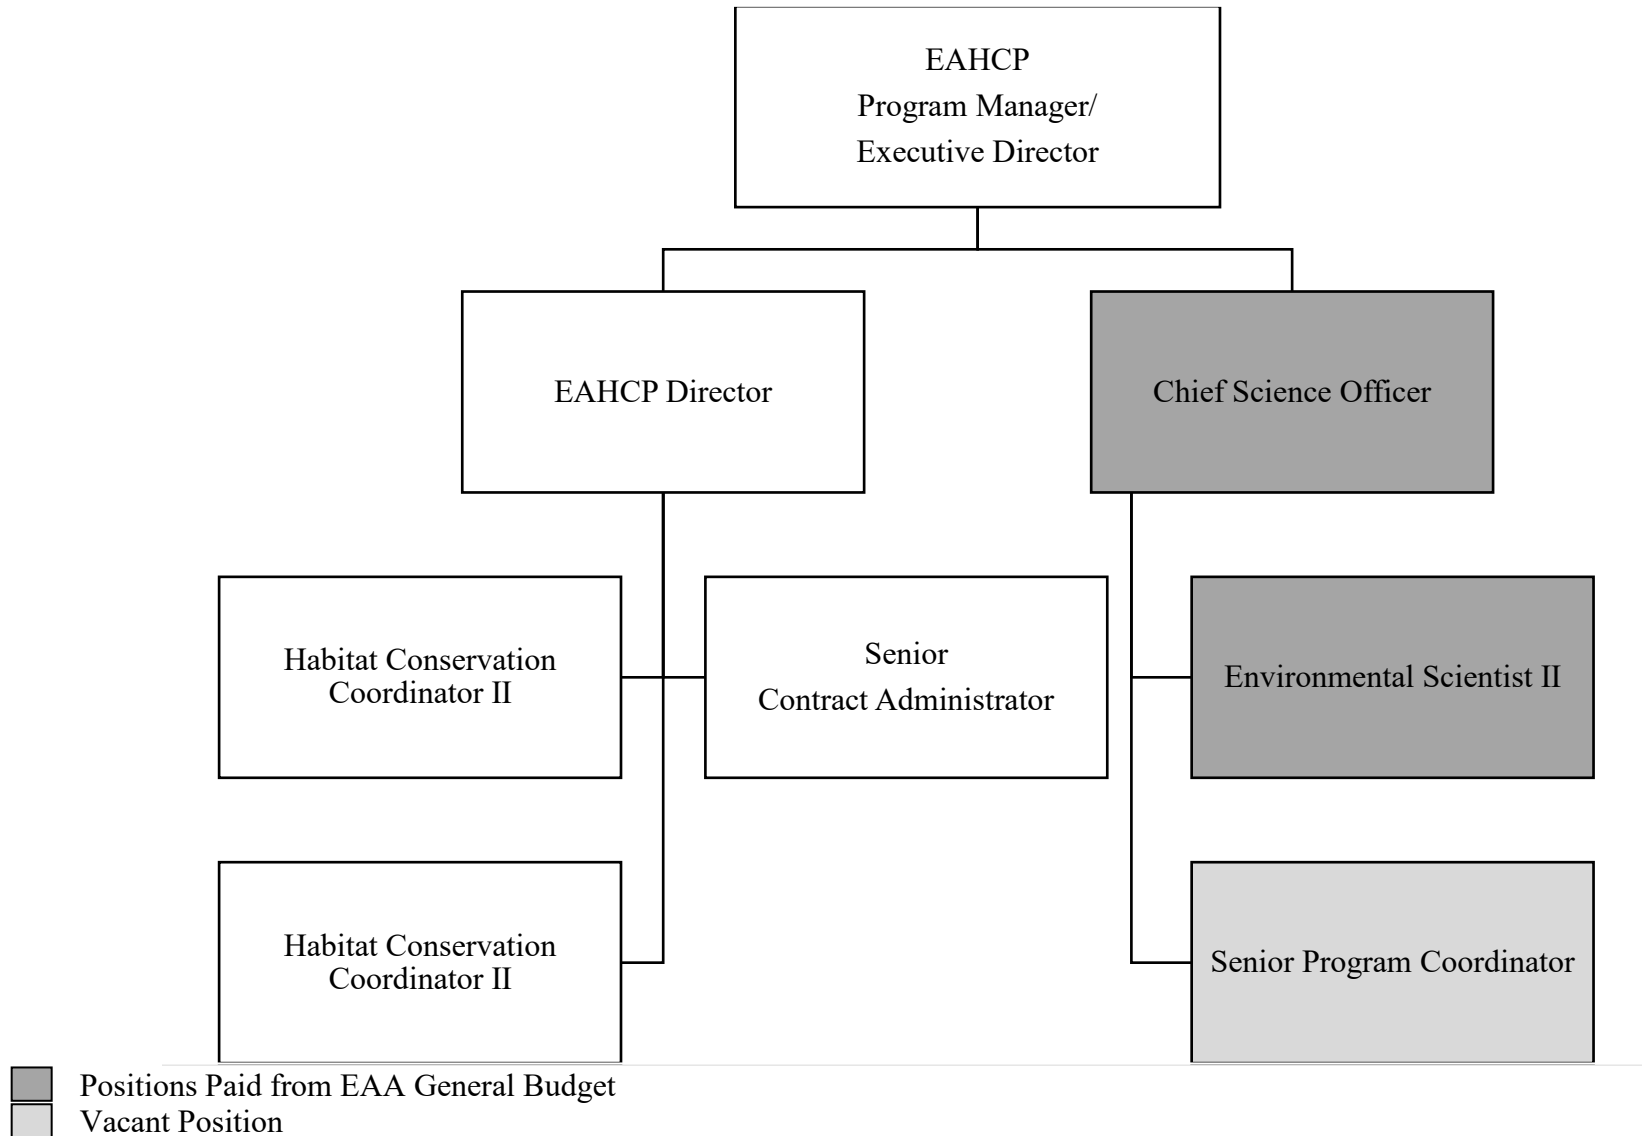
EAHCP
Program Manager/
Executive Director

EAHCP Director

Chief Science Officer

Habitat Conservation Coordinator II

Senior
Contract Administrator

Environmental Scientist II

Habitat Conservation Coordinator II

Senior Program Coordinator

Positions Paid from EAA General Budget
Vacant Position